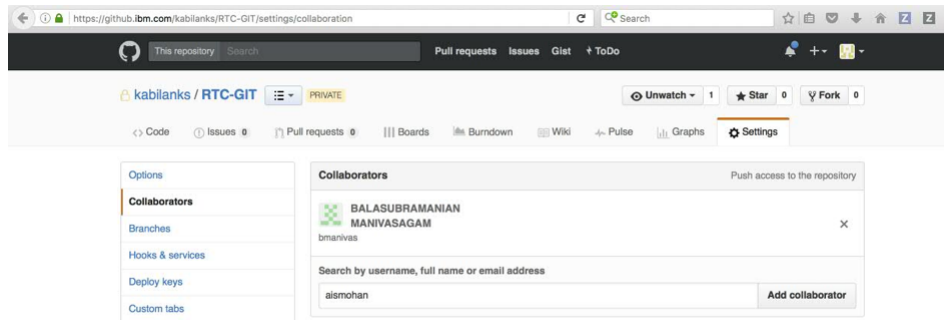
https://github.ibm.com/kabilanks/RTC-GIT/settings/collaboration

Search

This repository Search

Pull requests Issues Gist + ToDo

+

kabilanks / RTC-GIT

PRIVATE

Unwatch 1

Star 0

Fork 0

Code

Issues 0

Pull requests 0

Boards

Burndown

Wiki

Pulse

Graphs

Settings

Options

Collaborators

Branches

Hooks & services

Deploy keys

Custom tabs

Collaborators

Push access to the repository

BALASUBRAMANIAN MANIVASAGAM

bmanivas

×

Search by username, full name or email address

aismohan

Add collaborator